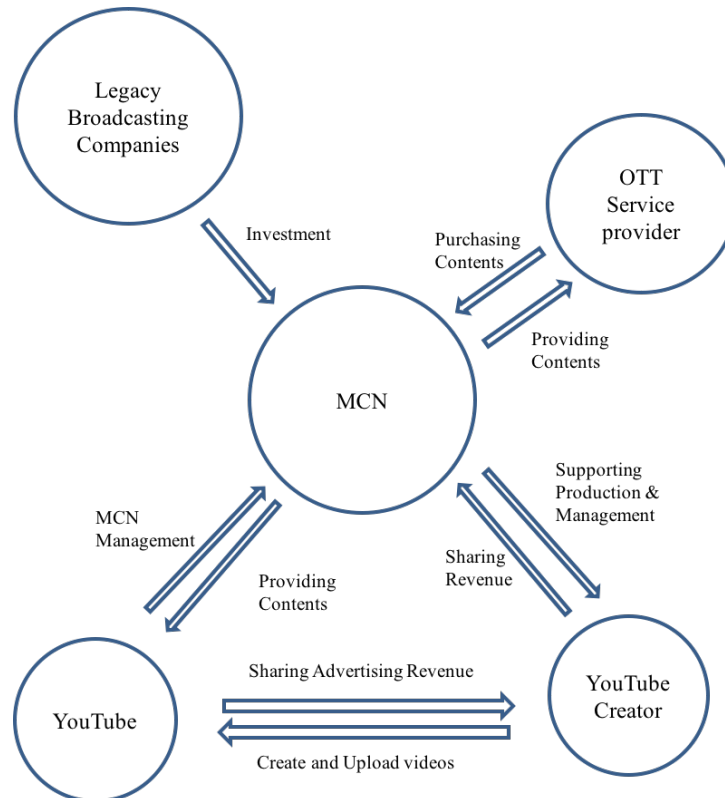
Legacy Broadcasting Companies

Investment

OTT Service provider

Purchasing Contents

Providing Contents

MCN

Supporting Production & Management

Sharing Revenue

MCN Management

Providing Contents

YouTube

Sharing Advertising Revenue

Create and Upload videos

YouTube Creator